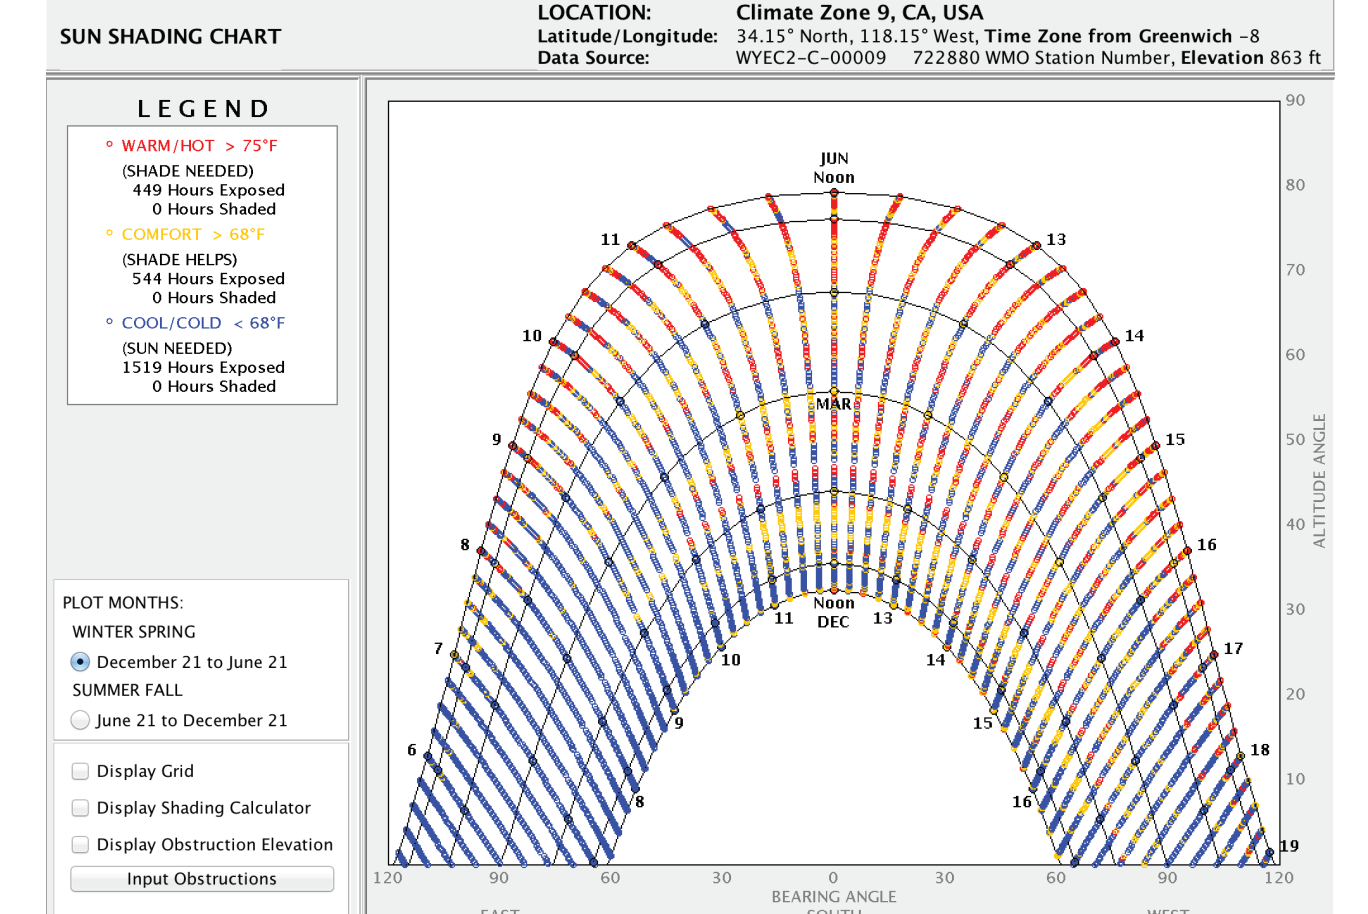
SUN SHADING CHART

LOCATION: Climate Zone 9, CA, USA
Latitude/Longitude: 34.15° North, 118.15° West, Time Zone from Greenwich -8
Data Source: WYEC2-C-00009 722880 WMO Station Number, Elevation 863 ft

LEGEND

° WARM/HOT > 75°F
(SHADE NEEDED)
449 Hours Exposed
0 Hours Shaded

° COMFORT > 68°F
(SHADE HELPS)
544 Hours Exposed
0 Hours Shaded

° COOL/COLD < 68°F
(SUN NEEDED)
1519 Hours Exposed
0 Hours Shaded

PLOT MONTHS:
WINTER SPRING
December 21 to June 21
SUMMER FALL
June 21 to December 21

Display Grid
Display Shading Calculator
Display Obstruction Elevation
Input Obstructions

JUN
Noon
MAR
Noon
DEC

11 13 10 14 9 15 8 16 7 17 6 18 19
11 13 10 14 9 15 8 16

90 80 70 60 50 40 30 20 10
ALTITUDE ANGLE

120 90 60 30 0 30 60 90 120
BEARING ANGLE
EAST SOUTH WEST